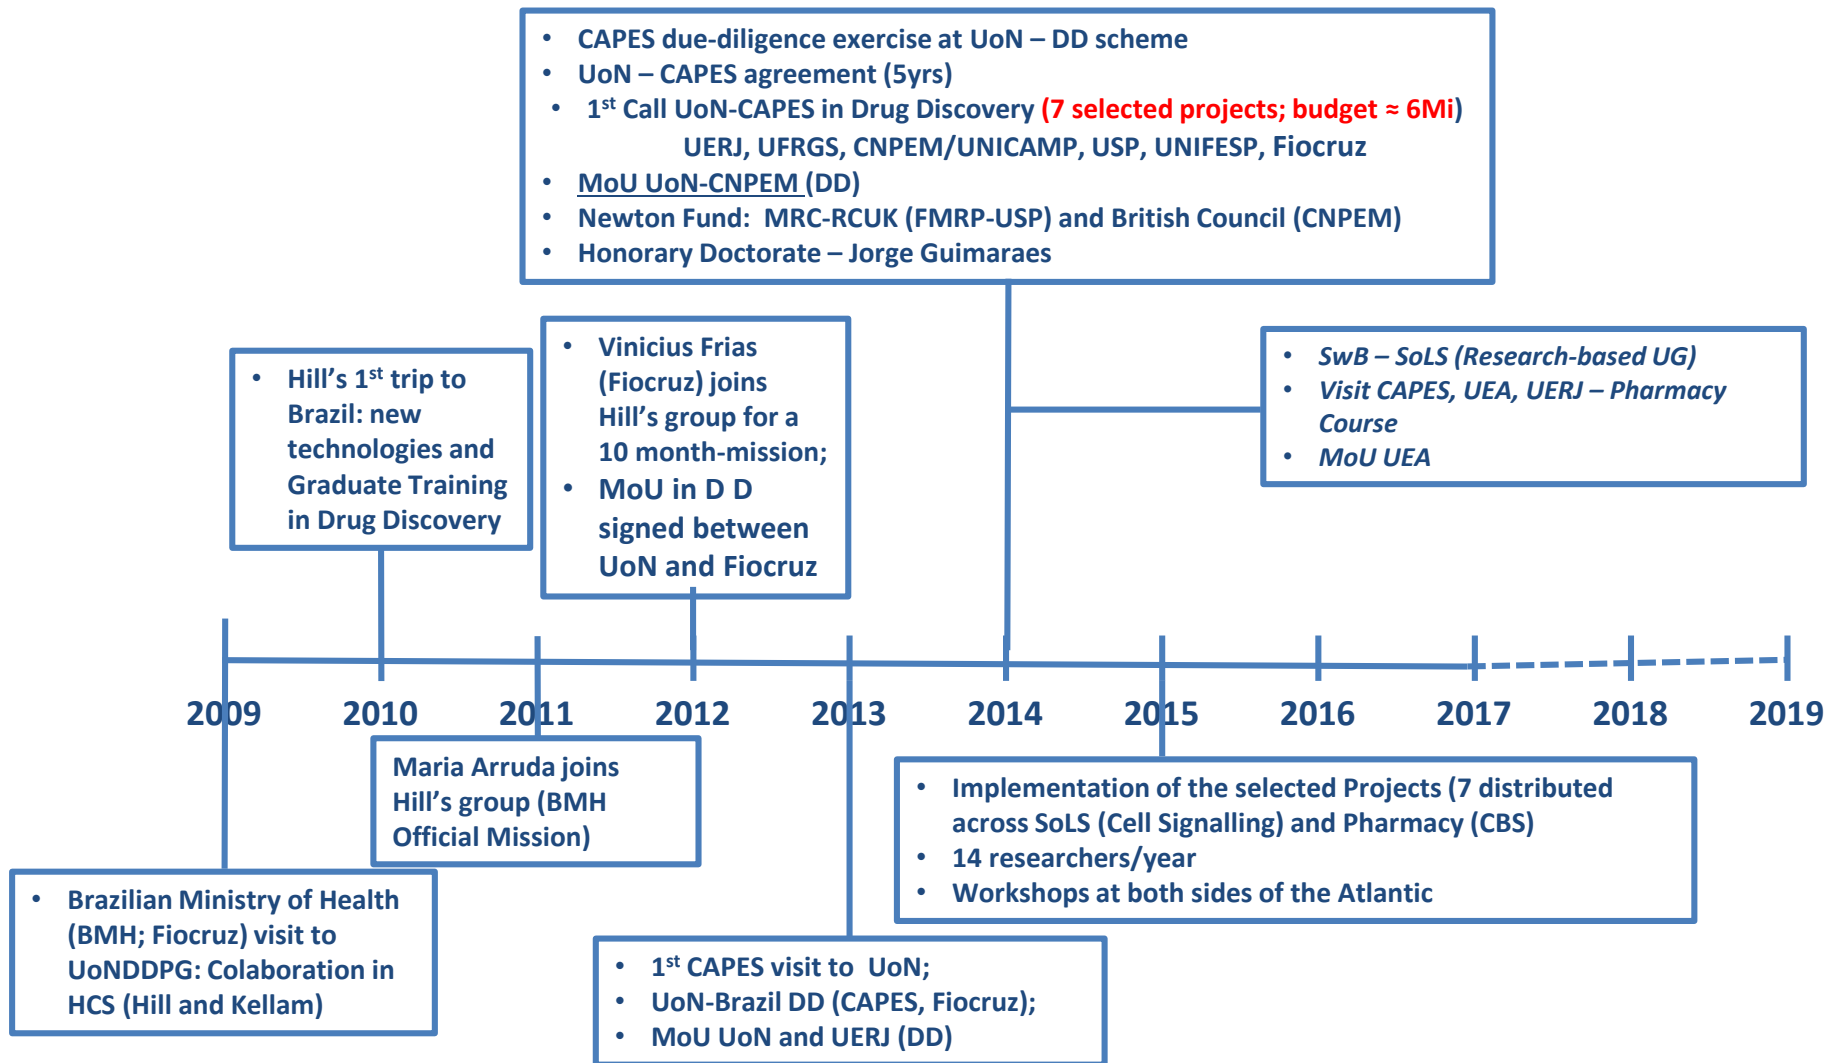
- CAPES due-diligence exercise at UoN – DD scheme
- UoN – CAPES agreement (5yrs)
- 1$^{st}$ Call UoN-CAPES in Drug Discovery (7 selected projects; budget ≈ 6Mi)
UERJ, UFRGS, CNPEM/UNICAMP, USP, UNIFESP, Fiocruz
- MoU UoN-CNPEM (DD)
- Newton Fund: MRC-RCUK (FMRP-USP) and British Council (CNPEM)
- Honorary Doctorate – Jorge Guimaraes

- Hill's 1$^{st}$ trip to Brazil: new technologies and Graduate Training in Drug Discovery

- Vinicius Frias (Fiocruz) joins Hill's group for a 10 month-mission;
- MoU in D D signed between UoN and Fiocruz

- SwB – SoLS (Research-based UG)
- Visit CAPES, UEA, UERJ – Pharmacy Course
- MoU UEA

2009 2010 2011 2012 2013 2014 2015 2016 2017 2018 2019

Maria Arruda joins Hill's group (BMH Official Mission)

- Implementation of the selected Projects (7 distributed across SoLS (Cell Signalling) and Pharmacy (CBS)
- 14 researchers/year
- Workshops at both sides of the Atlantic

- Brazilian Ministry of Health (BMH; Fiocruz) visit to UoNDDPG: Colaboration in HCS (Hill and Kellam)

- 1$^{st}$ CAPES visit to UoN;
- UoN-Brazil DD (CAPES, Fiocruz);
- MoU UoN and UERJ (DD)